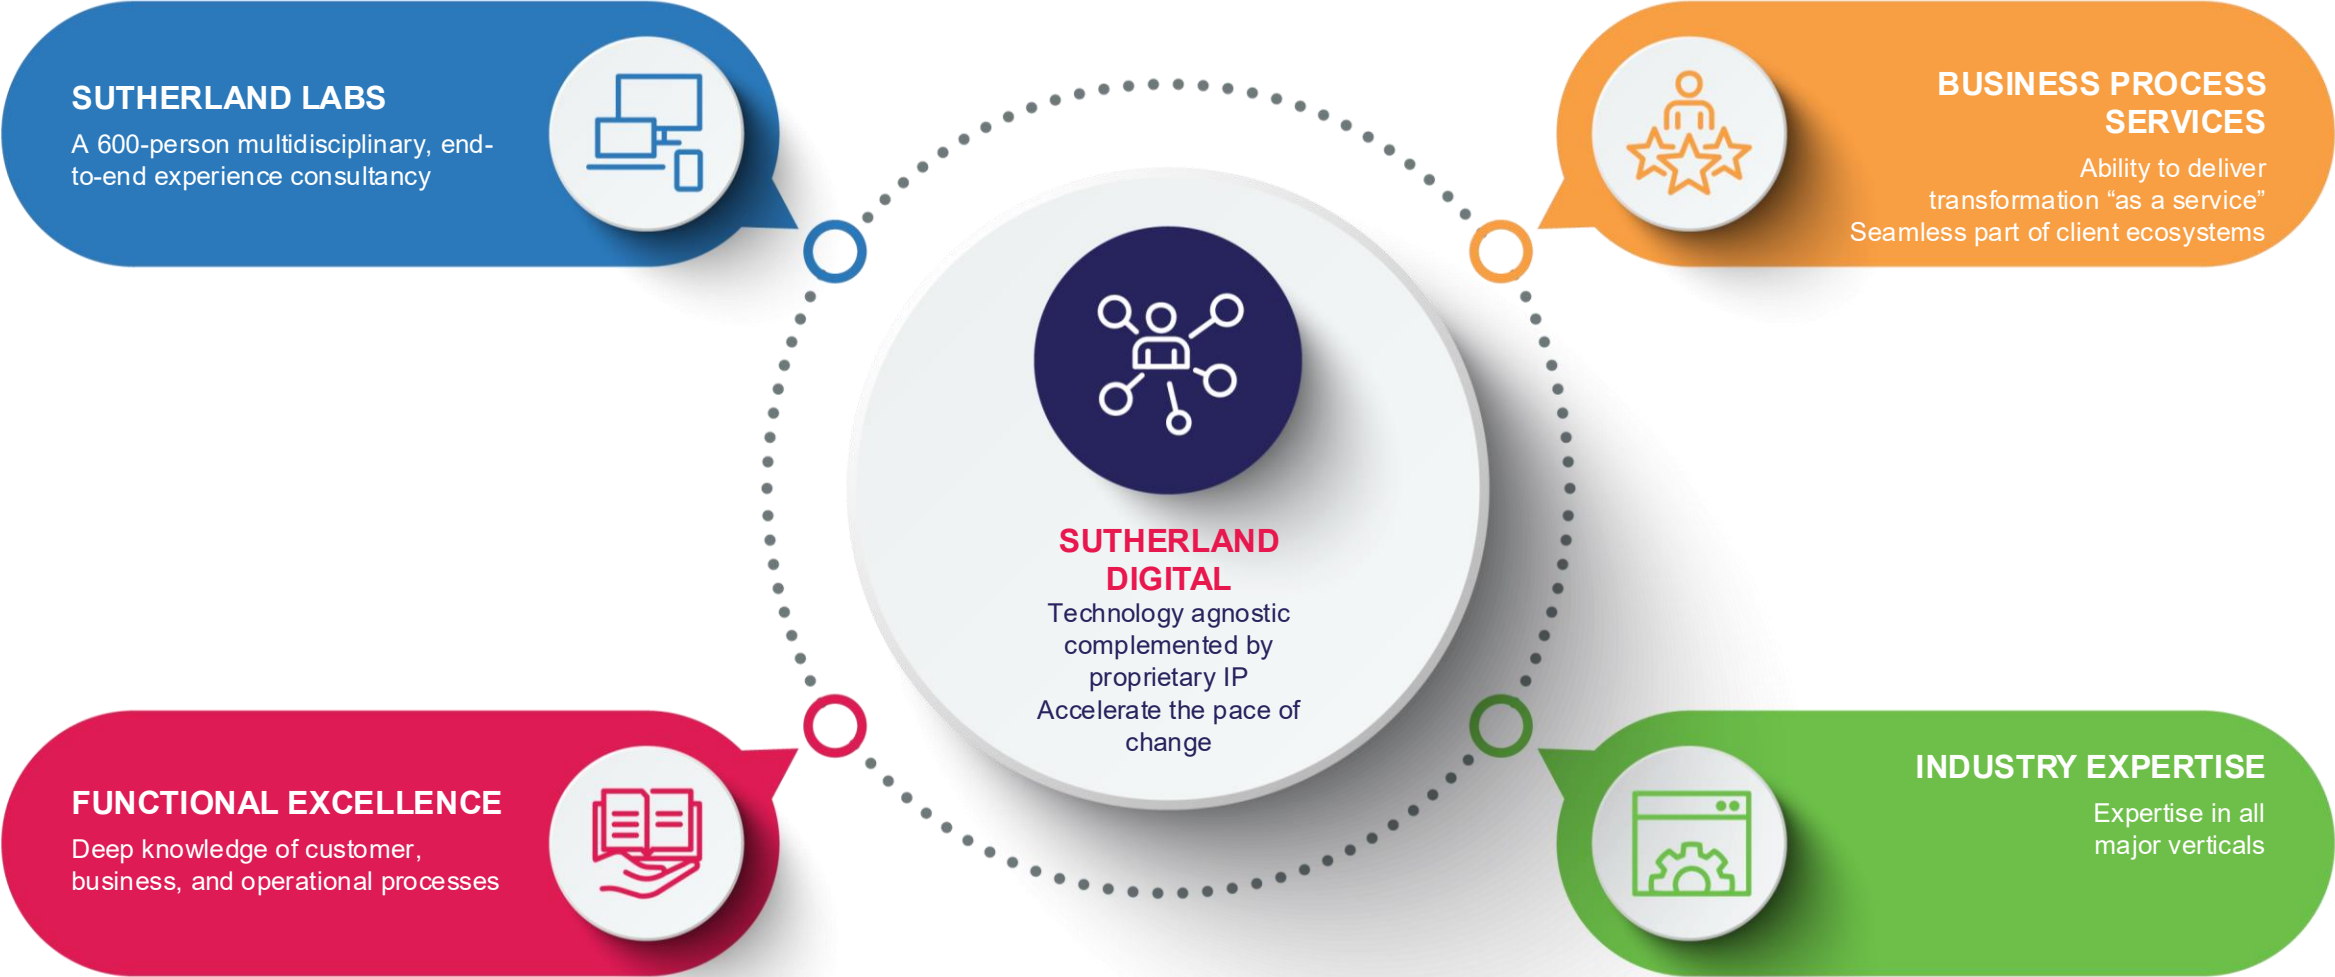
SUTHERLAND LABS

A 600-person multidisciplinary, end-to-end experience consultancy

BUSINESS PROCESS SERVICES

Ability to deliver transformation “as a service”
Seamless part of client ecosystems

SUTHERLAND DIGITAL

Technology agnostic complemented by proprietary IP
Accelerate the pace of change

FUNCTIONAL EXCELLENCE

Deep knowledge of customer, business, and operational processes

INDUSTRY EXPERTISE

Expertise in all major verticals